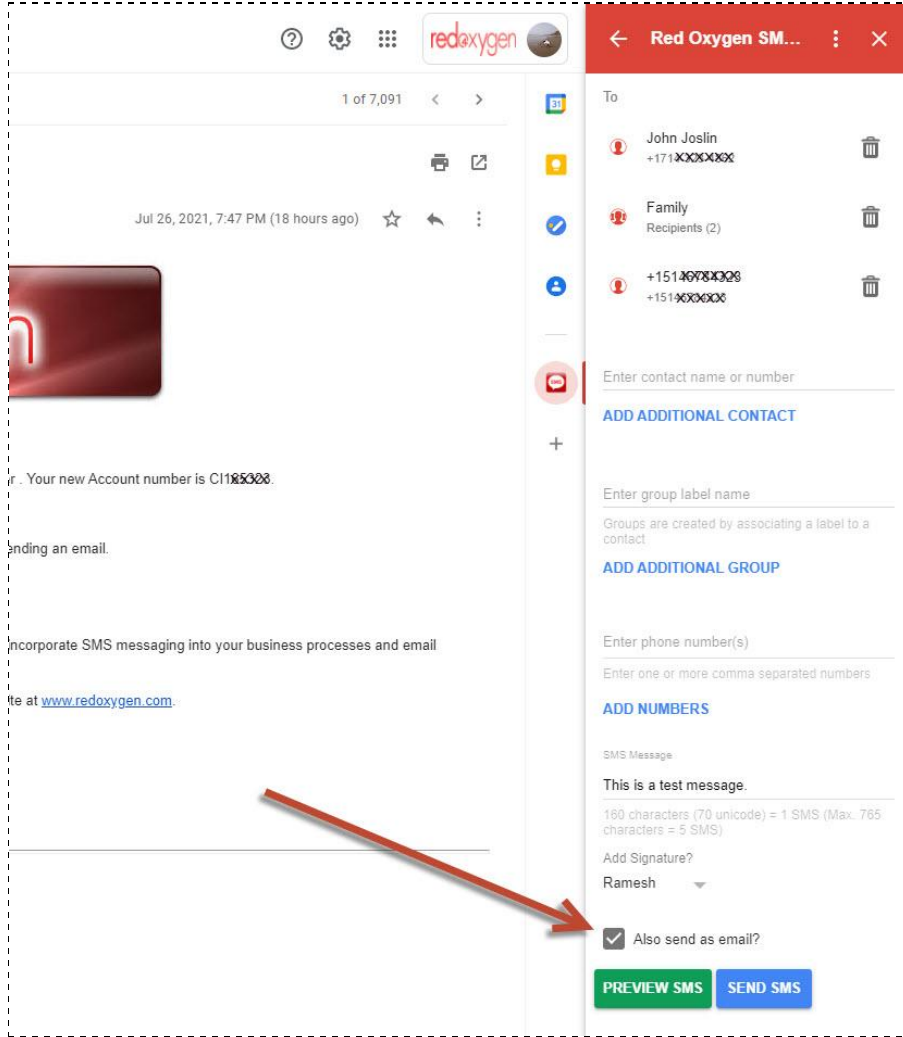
redoxygen

1 of 7,091

Jul 26, 2021, 7:47 PM (18 hours ago)

r . Your new Account number is CI1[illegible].

ending an email.

incorporate SMS messaging into your business processes and email

te at www.redoxygen.com.

Red Oxygen SM...

To

John Joslin
+171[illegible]

Family
Recipients (2)

+151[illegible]
+151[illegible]

Enter contact name or number

ADD ADDITIONAL CONTACT

Enter group label name

Groups are created by associating a label to a contact

ADD ADDITIONAL GROUP

Enter phone number(s)

Enter one or more comma separated numbers

ADD NUMBERS

SMS Message

This is a test message.

160 characters (70 unicode) = 1 SMS (Max. 765 characters = 5 SMS)

Add Signature?

Ramesh

Also send as email?

PREVIEW SMS

SEND SMS